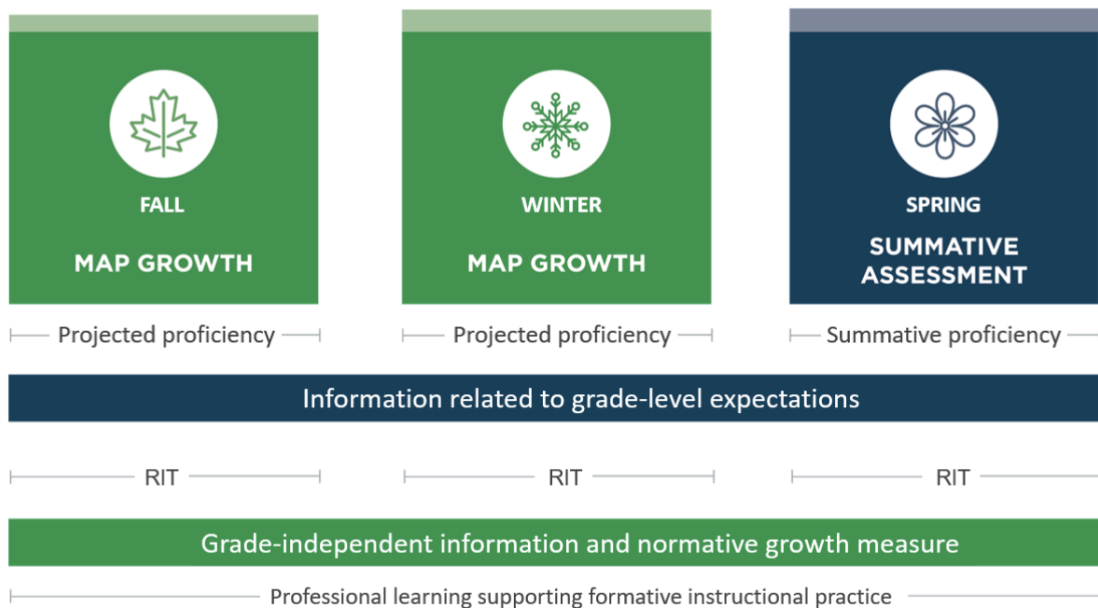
FALL

MAP GROWTH

WINTER

MAP GROWTH

SPRING

SUMMATIVE ASSESSMENT

Projected proficiency

Projected proficiency

Summative proficiency

Information related to grade-level expectations

RIT

RIT

RIT

Grade-independent information and normative growth measure

Professional learning supporting formative instructional practice